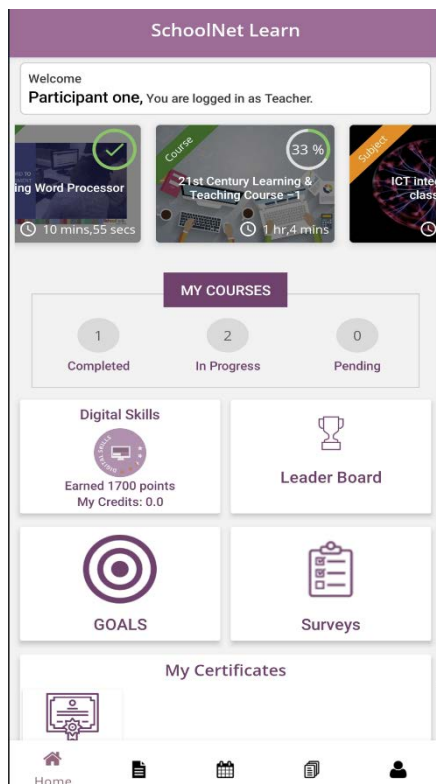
SchoolNet Learn

Welcome
Participant one, You are logged in as Teacher.

ing Word Processor
10 mins,55 secs

Course
33 %
21st Century Learning & Teaching Course - 1
1 hr,4 mins

Subject
ICT inte class

MY COURSES

1
Completed

2
In Progress

0
Pending

Digital Skills
Earned 1700 points
My Credits: 0.0

Leader Board

GOALS

Surveys

My Certificates

Home